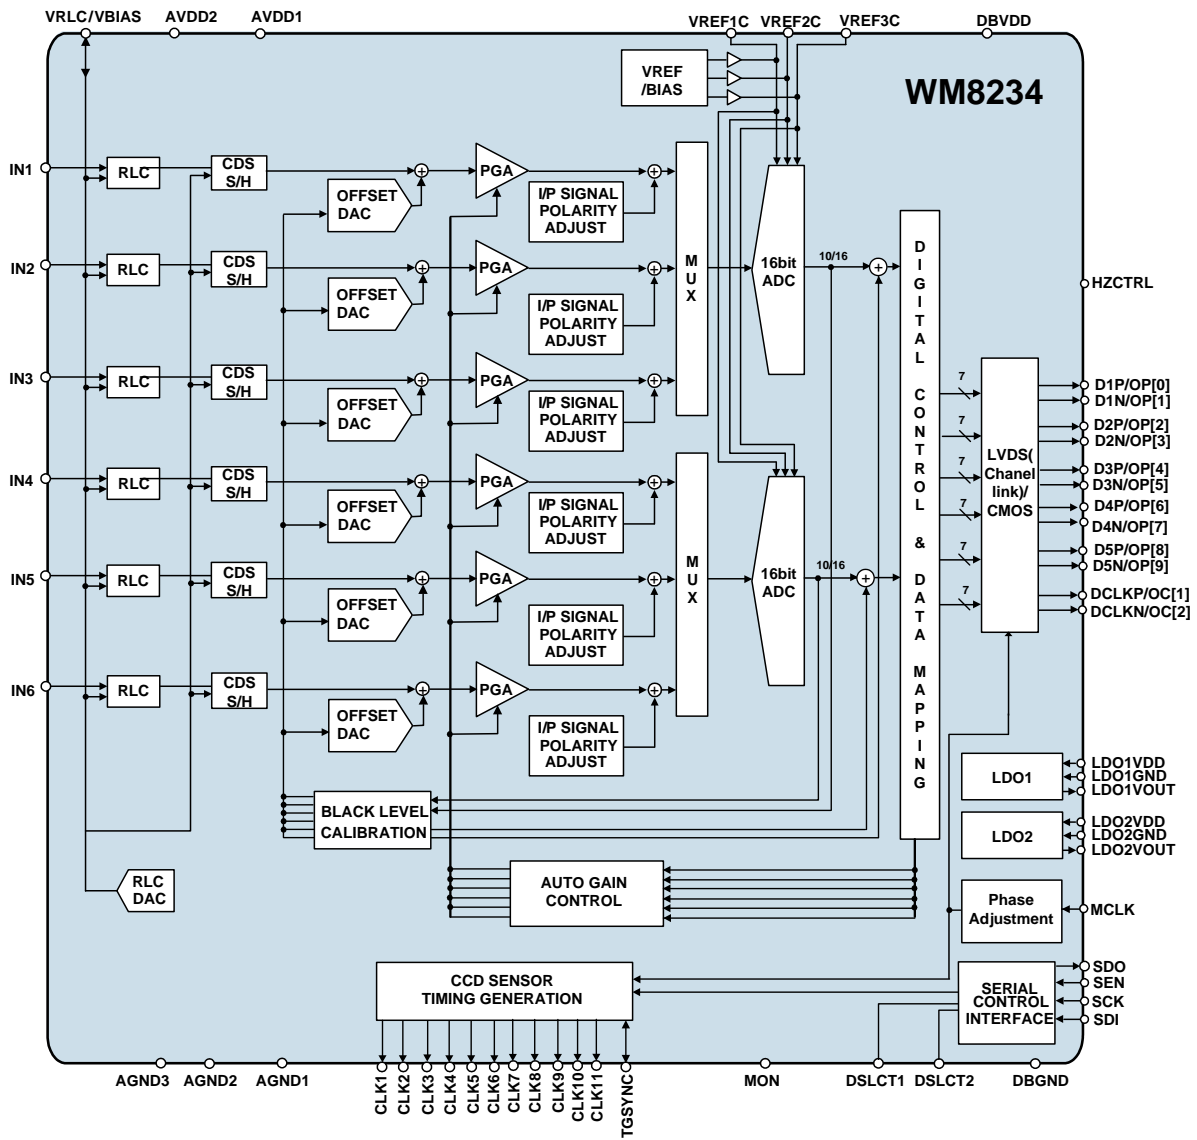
VRLC/VBIAS AVDD2 AVDD1

VREF1C VREF2C VREF3C DBVDD

VREF /BIAS

WM8234

IN1 RLC CDS S/H OFFSET DAC PGA I/P SIGNAL POLARITY ADJUST

IN2 RLC CDS S/H OFFSET DAC PGA I/P SIGNAL POLARITY ADJUST

IN3 RLC CDS S/H OFFSET DAC PGA I/P SIGNAL POLARITY ADJUST

IN4 RLC CDS S/H OFFSET DAC PGA I/P SIGNAL POLARITY ADJUST

IN5 RLC CDS S/H OFFSET DAC PGA I/P SIGNAL POLARITY ADJUST

IN6 RLC CDS S/H OFFSET DAC PGA I/P SIGNAL POLARITY ADJUST

MUX

MUX

16bit ADC

16bit ADC

10/16

10/16

DIGITAL CONTROL & DATA MAPPING

HZCTRL

7 7 7 7 7 7

LVDS( Chanel link)/ CMOS

D1P/OP[0]
D1N/OP[1]
D2P/OP[2]
D2N/OP[3]
D3P/OP[4]
D3N/OP[5]
D4P/OP[6]
D4N/OP[7]
D5P/OP[8]
D5N/OP[9]
DCLKP/OC[1]
DCLKN/OC[2]

LDO1
LDO1VDD
LDO1GND
LDO1VOUT

LDO2
LDO2VDD
LDO2GND
LDO2VOUT

Phase Adjustment
MCLK

BLACK LEVEL CALIBRATION

RLC DAC

AUTO GAIN CONTROL

CCD SENSOR TIMING GENERATION

SERIAL CONTROL INTERFACE
SDO
SEN
SCK
SDI

AGND3 AGND2 AGND1

CLK1 CLK2 CLK3 CLK4 CLK5 CLK6 CLK7 CLK8 CLK9 CLK10 CLK11 TGSYNC

MON DSLCT1 DSLCT2 DBGND